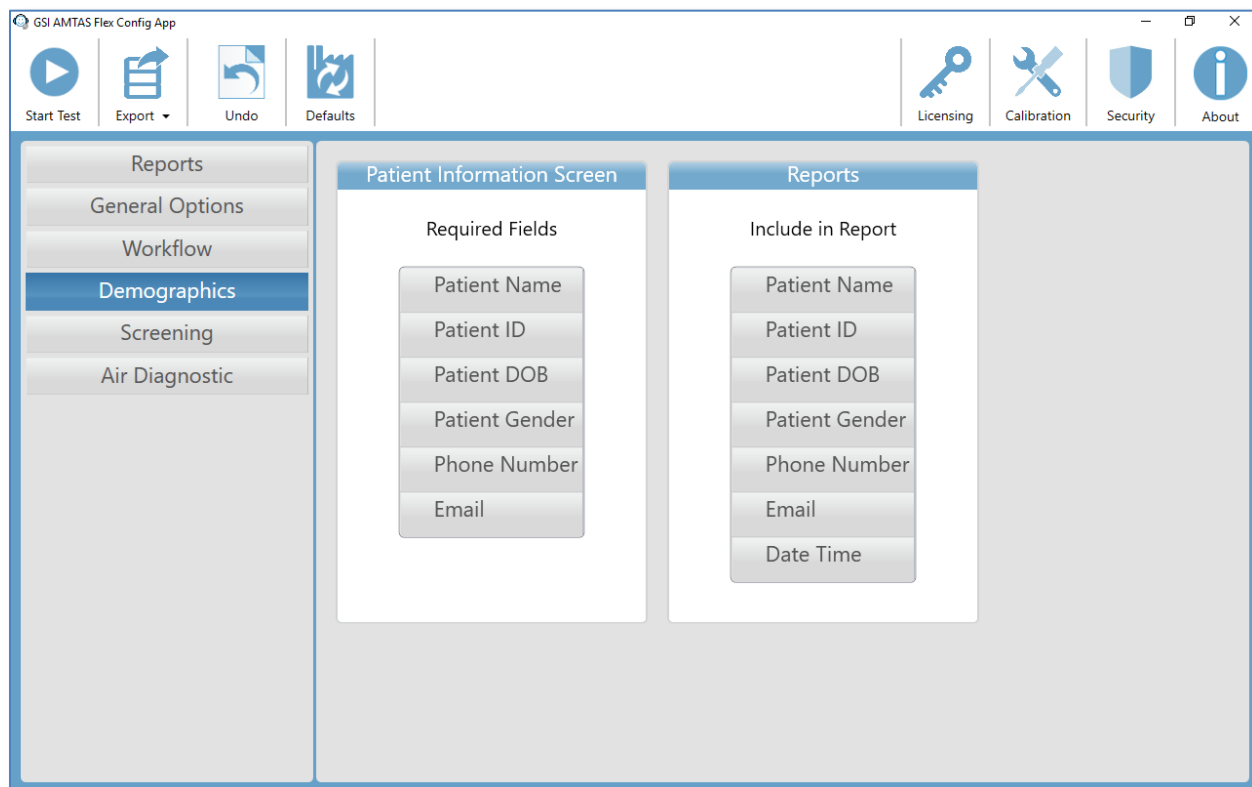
GSI AMTAS Flex Config App

Start Test
Export
Undo
Defaults
Licensing
Calibration
Security
About

Reports
General Options
Workflow
Demographics
Screening
Air Diagnostic

Patient Information Screen

Required Fields

Patient Name
Patient ID
Patient DOB
Patient Gender
Phone Number
Email

Reports

Include in Report

Patient Name
Patient ID
Patient DOB
Patient Gender
Phone Number
Email
Date Time